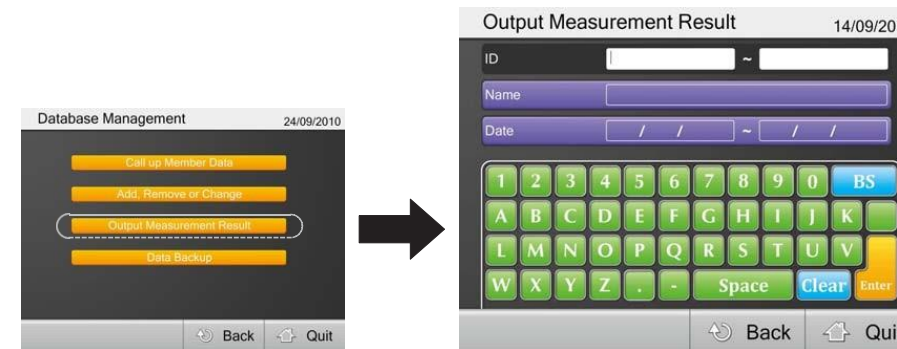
Database Management 24/09/2010

Call up Member Data

Add, Remove or Change

Output Measurement Result

Data Backup

Back Quit

Output Measurement Result 14/09/20

ID ~

Name

Date / / ~ / /

1 2 3 4 5 6 7 8 9 0 BS

A B C D E F G H I J K

L M N O P Q R S T U V

W X Y Z . - Space Clear Enter

Back Qui